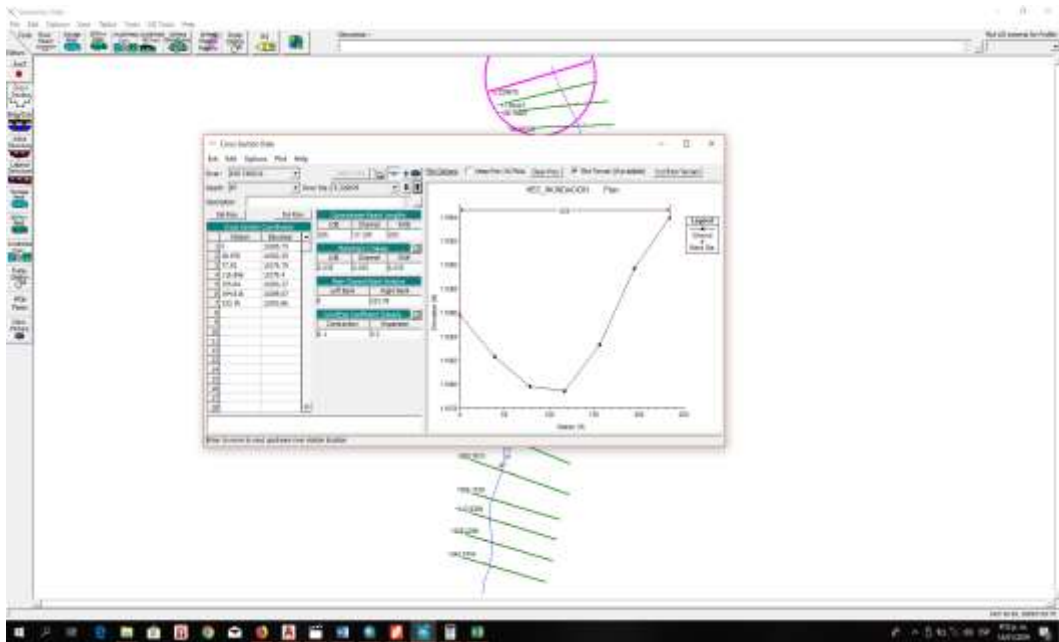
Cross Section Data

File Edit Options Plot Help

Description

Cross Section Coordinates

| | Station | Elevation |
|---|---|---|
| 1 | 0 | 2006.75 |
| 2 | 36.476 | 2002.33 |
| 3 | 77.81 | 2079.79 |
| 4 | 120.896 | 2078.4 |
| 5 | 175.64 | 2086.37 |
| 6 | 204.6 | 2089.07 |
| 7 | 232.35 | 2095.86 |

Downstream Reach Lengths

LOB | Channel | ROB

Manning's n Values

LOB | Channel | ROB

Main Channel Bank Stations

Left Bank | Right Bank

Contraction/Expansion Coefficients (Steady Flow)

Contraction | Expansion

0.1 | 0.3

RIO_INUNDACION Plan:

Legend

Ground

Bank Sta

Station (ft)

Elevation (ft)

0 50 100 150 200 250